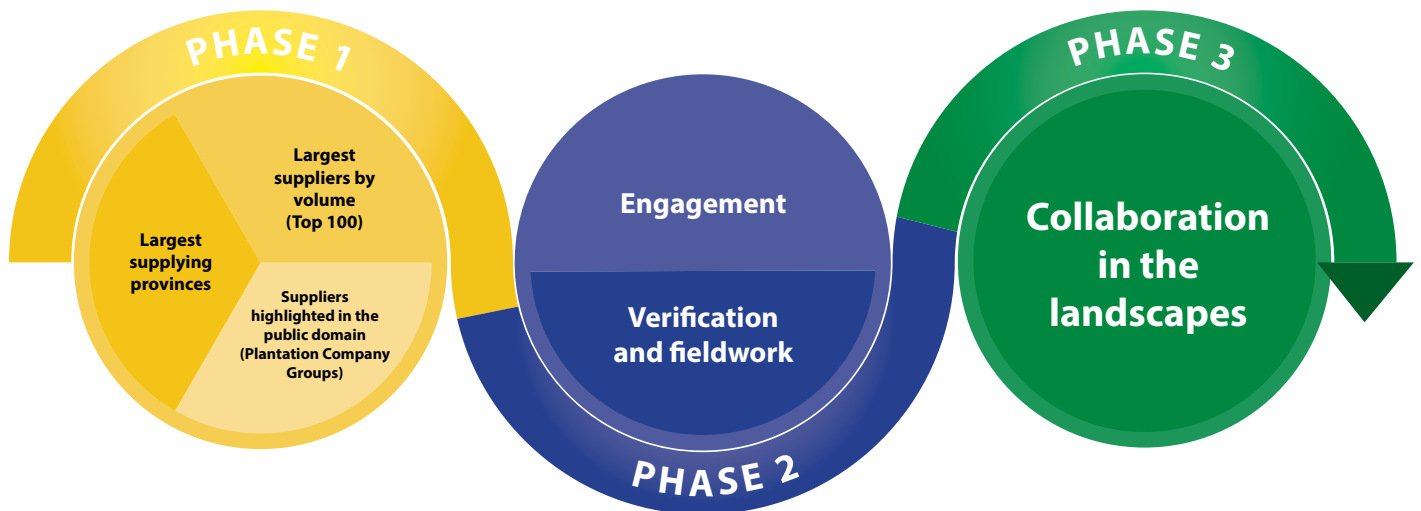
PHASE 1

Largest supplying provinces

Largest suppliers by volume (Top 100)

Suppliers highlighted in the public domain (Plantation Company Groups)

Engagement

Verification and fieldwork

PHASE 2

PHASE 3

Collaboration in the landscapes